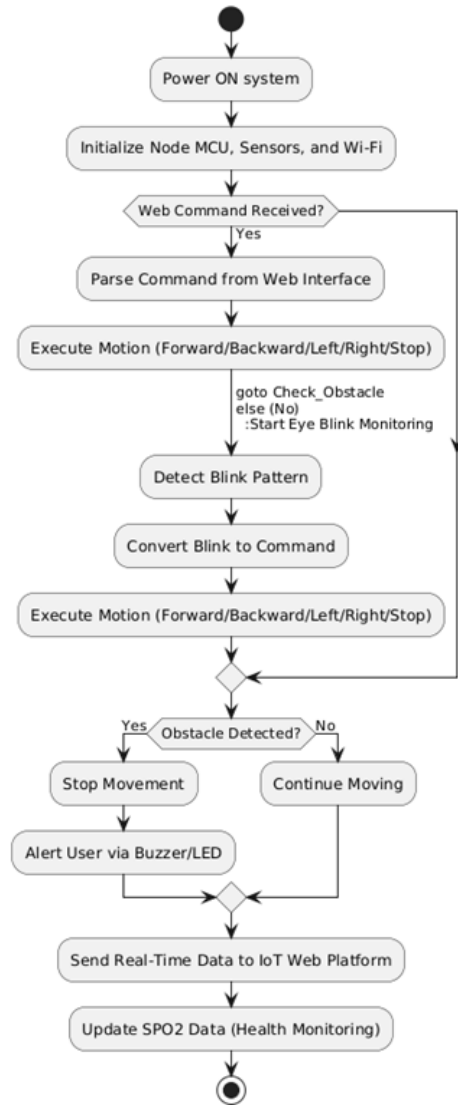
Power ON system

Initialize Node MCU, Sensors, and Wi-Fi

Web Command Received?

Yes

Parse Command from Web Interface

Execute Motion (Forward/Backward/Left/Right/Stop)

goto Check_Obstacle
else (No)
:Start Eye Blink Monitoring

Detect Blink Pattern

Convert Blink to Command

Execute Motion (Forward/Backward/Left/Right/Stop)

Yes

Obstacle Detected?

No

Stop Movement

Continue Moving

Alert User via Buzzer/LED

Send Real-Time Data to IoT Web Platform

Update SPO2 Data (Health Monitoring)